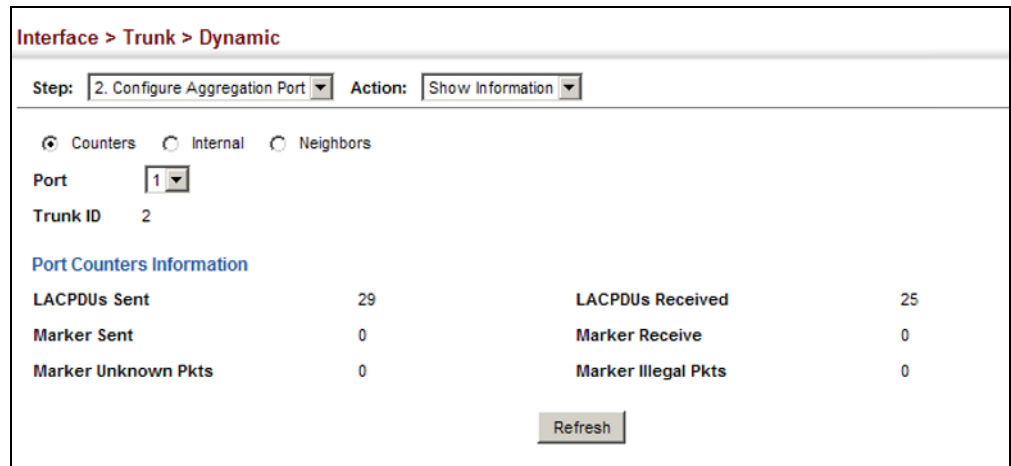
Interface > Trunk > Dynamic

Step: 2. Configure Aggregation Port Action: Show Information

Counters Internal Neighbors

Port 1

Trunk ID 2

Port Counters Information

| LACPDUs Sent | 29 | LACPDUs Received | 25 |
|---|---|---|---|
| Marker Sent | 0 | Marker Receive | 0 |
| Marker Unknown Pkts | 0 | Marker Illegal Pkts | 0 |

Refresh